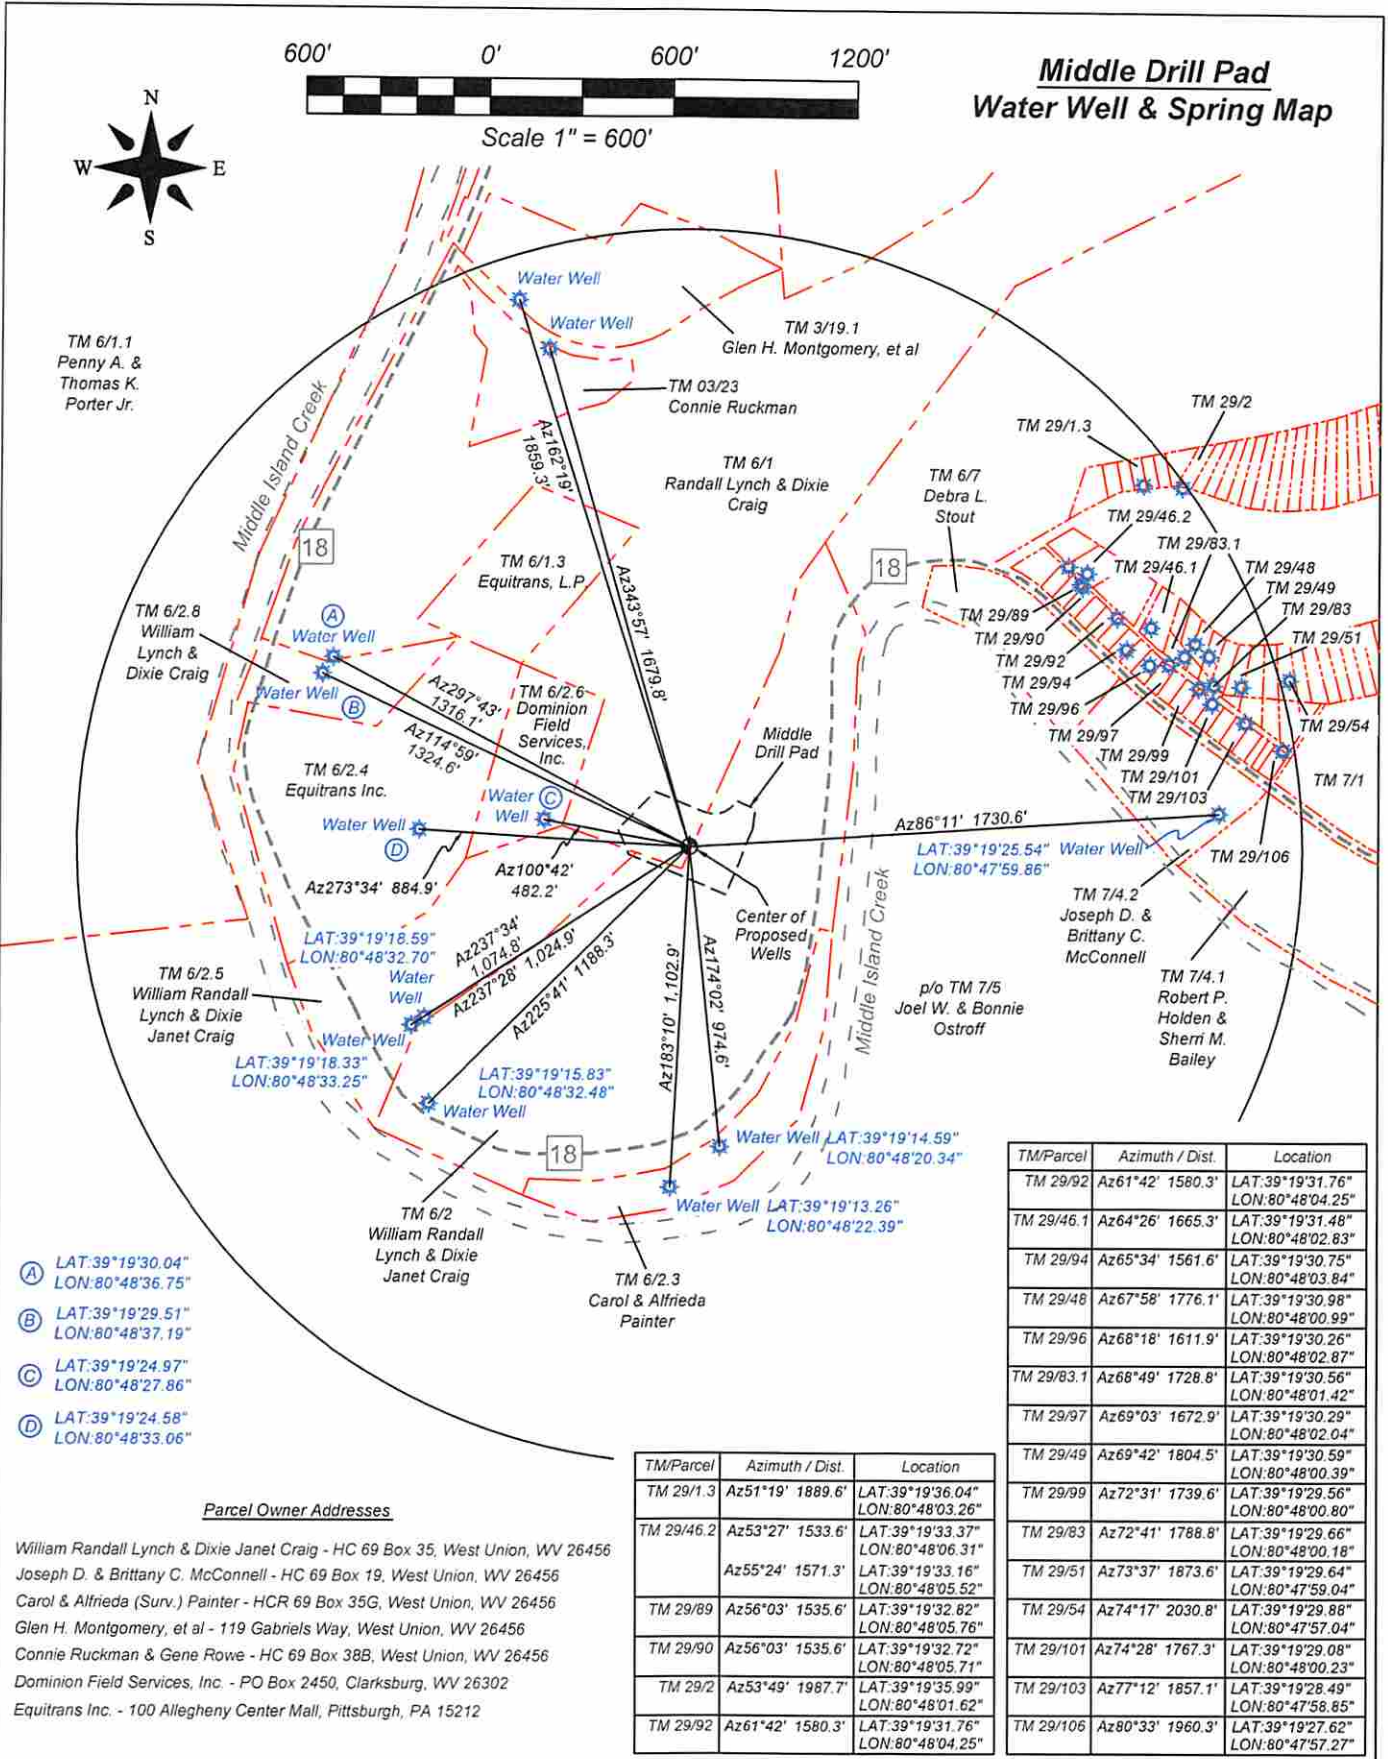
Middle Drill Pad
Water Well & Spring Map

600' 0' 600' 1200'
Scale 1" = 600'

N
W E
S

Water Well
Water Well
TM 3/19.1
Glen H. Montgomery, et al
TM 03/23
Connie Ruckman
TM 6/1.1
Penny A. & Thomas K. Porter Jr.
Middle Island Creek
Az162°19' 1859.3'
TM 6/1
Randall Lynch & Dixie Craig
TM 6/7
Debra L. Stout
TM 29/2
TM 29/1.3
TM 29/46.2
TM 29/83.1
TM 29/46.1
TM 29/48
TM 29/49
TM 29/83
TM 29/51
TM 29/89
TM 29/90
TM 29/92
TM 29/94
TM 29/96
TM 29/97
TM 29/99
TM 29/101
TM 29/103
TM 29/54
TM 7/1
18
18
TM 6/1.3
Equitrans, L.P.
Az343°57' 1679.8'
TM 6/2.8
William Lynch & Dixie Craig
A
Water Well
Water Well
B
Az297°43' 1316.1'
Az114°59' 1324.6'
TM 6/2.6
Dominion Field Services, Inc.
Middle Drill Pad
TM 6/2.4
Equitrans Inc.
Water Well
C
Water Well
D
Az273°34' 884.9'
Az100°42' 482.2'
Az86°11' 1730.6'
LAT:39°19'25.54" LON:80°47'59.86"
Water Well
TM 29/106
TM 7/4.2
Joseph D. & Brittany C. McConnell
TM 7/4.1
Robert P. Holden & Sherri M. Bailey
Center of Proposed Wells
LAT:39°19'18.59" LON:80°48'32.70"
Water Well
Az237°34' 1,074.8'
Az237°28' 1,024.9'
Az225°41' 1188.3'
Az183°10' 1,102.9'
Az174°02' 974.6'
Middle Island Creek
p/o TM 7/5
Joel W. & Bonnie Ostroff
TM 6/2.5
William Randall Lynch & Dixie Janet Craig
Water Well
LAT:39°19'18.33" LON:80°48'33.25"
LAT:39°19'15.83" LON:80°48'32.48"
Water Well
18
Water Well LAT:39°19'14.59" LON:80°48'20.34"
Water Well LAT:39°19'13.26" LON:80°48'22.39"
TM 6/2
William Randall Lynch & Dixie Janet Craig
TM 6/2.3
Carol & Alfrieda Painter

A LAT:39°19'30.04" LON:80°48'36.75"
B LAT:39°19'29.51" LON:80°48'37.19"
C LAT:39°19'24.97" LON:80°48'27.86"
D LAT:39°19'24.58" LON:80°48'33.06"

Parcel Owner Addresses
William Randall Lynch & Dixie Janet Craig - HC 69 Box 35, West Union, WV 26456
Joseph D. & Brittany C. McConnell - HC 69 Box 19, West Union, WV 26456
Carol & Alfrieda (Surv.) Painter - HCR 69 Box 35G, West Union, WV 26456
Glen H. Montgomery, et al - 119 Gabriels Way, West Union, WV 26456
Connie Ruckman & Gene Rowe - HC 69 Box 38B, West Union, WV 26456
Dominion Field Services, Inc. - PO Box 2450, Clarksburg, WV 26302
Equitrans Inc. - 100 Allegheny Center Mall, Pittsburgh, PA 15212

| TM/Parcel | Azimuth / Dist. | Location |
|---|---|---|
| TM 29/1.3 | Az51°19' 1889.6' | LAT:39°19'36.04" LON:80°48'03.26" |
| TM 29/46.2 | Az53°27' 1533.6' | LAT:39°19'33.37" LON:80°48'06.31" |
| | Az55°24' 1571.3' | LAT:39°19'33.16" LON:80°48'05.52" |
| TM 29/89 | Az56°03' 1535.6' | LAT:39°19'32.82" LON:80°48'05.76" |
| TM 29/90 | Az56°03' 1535.6' | LAT:39°19'32.72" LON:80°48'05.71" |
| TM 29/2 | Az53°49' 1987.7' | LAT:39°19'35.99" LON:80°48'01.62" |
| TM 29/92 | Az61°42' 1580.3' | LAT:39°19'31.76" LON:80°48'04.25" |

| TM/Parcel | Azimuth / Dist. | Location |
|---|---|---|
| TM 29/92 | Az61°42' 1580.3' | LAT:39°19'31.76" LON:80°48'04.25" |
| TM 29/46.1 | Az64°26' 1665.3' | LAT:39°19'31.48" LON:80°48'02.83" |
| TM 29/94 | Az65°34' 1561.6' | LAT:39°19'30.75" LON:80°48'03.84" |
| TM 29/48 | Az67°58' 1776.1' | LAT:39°19'30.98" LON:80°48'00.99" |
| TM 29/96 | Az68°18' 1611.9' | LAT:39°19'30.26" LON:80°48'02.87" |
| TM 29/83.1 | Az68°49' 1728.8' | LAT:39°19'30.56" LON:80°48'01.42" |
| TM 29/97 | Az69°03' 1672.9' | LAT:39°19'30.29" LON:80°48'02.04" |
| TM 29/49 | Az69°42' 1804.5' | LAT:39°19'30.59" LON:80°48'00.39" |
| TM 29/99 | Az72°31' 1739.6' | LAT:39°19'29.56" LON:80°48'00.80" |
| TM 29/83 | Az72°41' 1788.8' | LAT:39°19'29.66" LON:80°48'00.18" |
| TM 29/51 | Az73°37' 1873.6' | LAT:39°19'29.64" LON:80°47'59.04" |
| TM 29/54 | Az74°17' 2030.8' | LAT:39°19'29.88" LON:80°47'57.04" |
| TM 29/101 | Az74°28' 1767.3' | LAT:39°19'29.08" LON:80°48'00.23" |
| TM 29/103 | Az77°12' 1857.1' | LAT:39°19'28.49" LON:80°47'58.85" |
| TM 29/106 | Az80°33' 1960.3' | LAT:39°19'27.62" LON:80°47'57.27" |